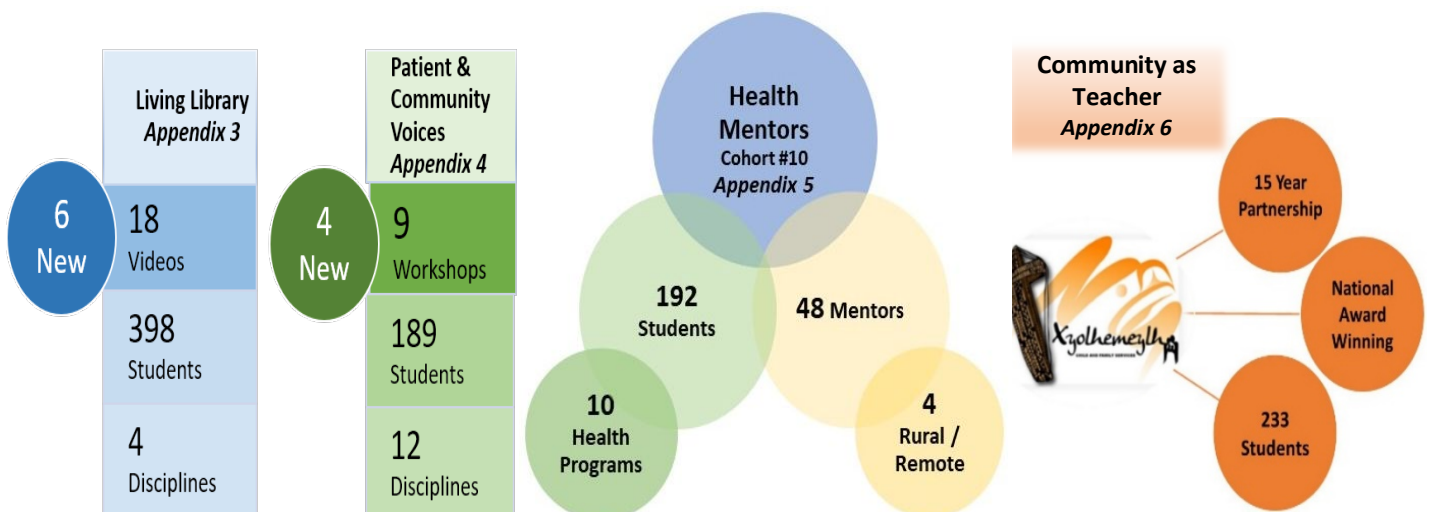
Living Library
Appendix 3

6
New

18
Videos

398
Students

4
Disciplines

Patient & Community Voices
Appendix 4

4
New

9
Workshops

189
Students

12
Disciplines

Health Mentors
Cohort #10
Appendix 5

192
Students

48 Mentors

10
Health Programs

4
Rural / Remote

Community as Teacher
Appendix 6

Xyolhemeylh
CHILD AND FAMILY SERVICES

15 Year Partnership

National Award Winning

233
Students